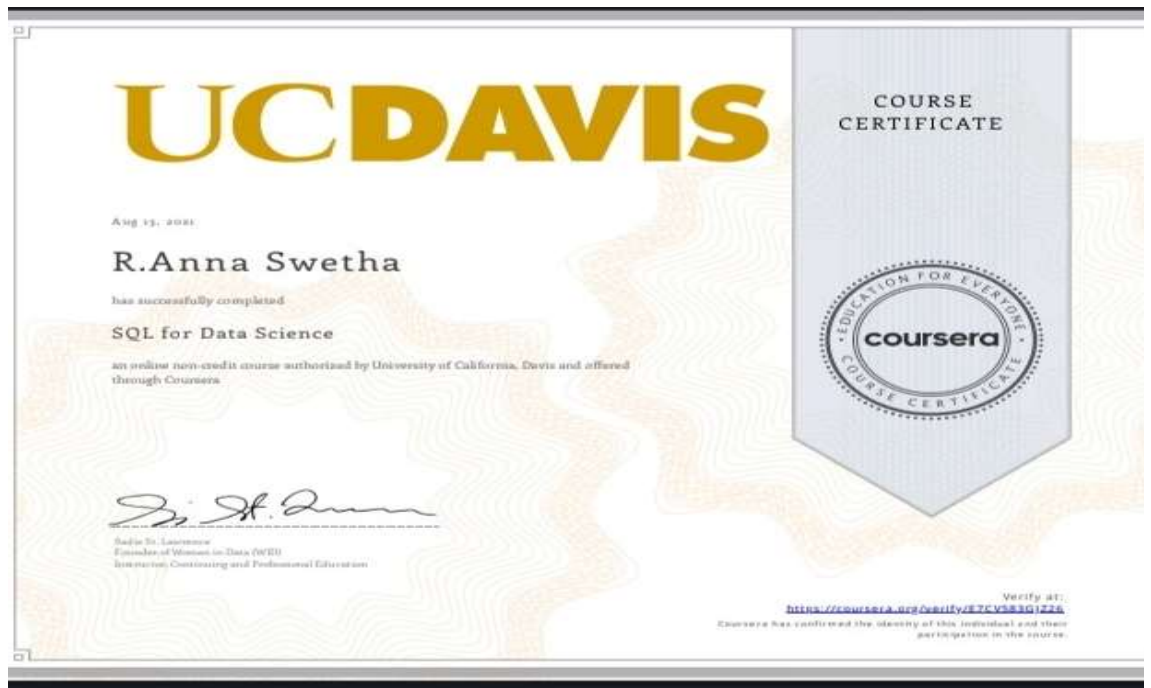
UCDAVIS

COURSE CERTIFICATE

Aug 13, 2021

R.Anna Swetha

has successfully completed

SQL for Data Science

an online non-credit course authorized by University of California, Davis and offered through Coursera

EDUCATION FOR EVERYONE
coursera
COURSE CERTIFICATE

Sadie St. Lawrence
Founder of Women in Data (WID)
Instructor, Continuing and Professional Education

Verify at:
https://coursera.org/verify/E7CVS83GJZ26
Coursera has confirmed the identity of this individual and their participation in the course.